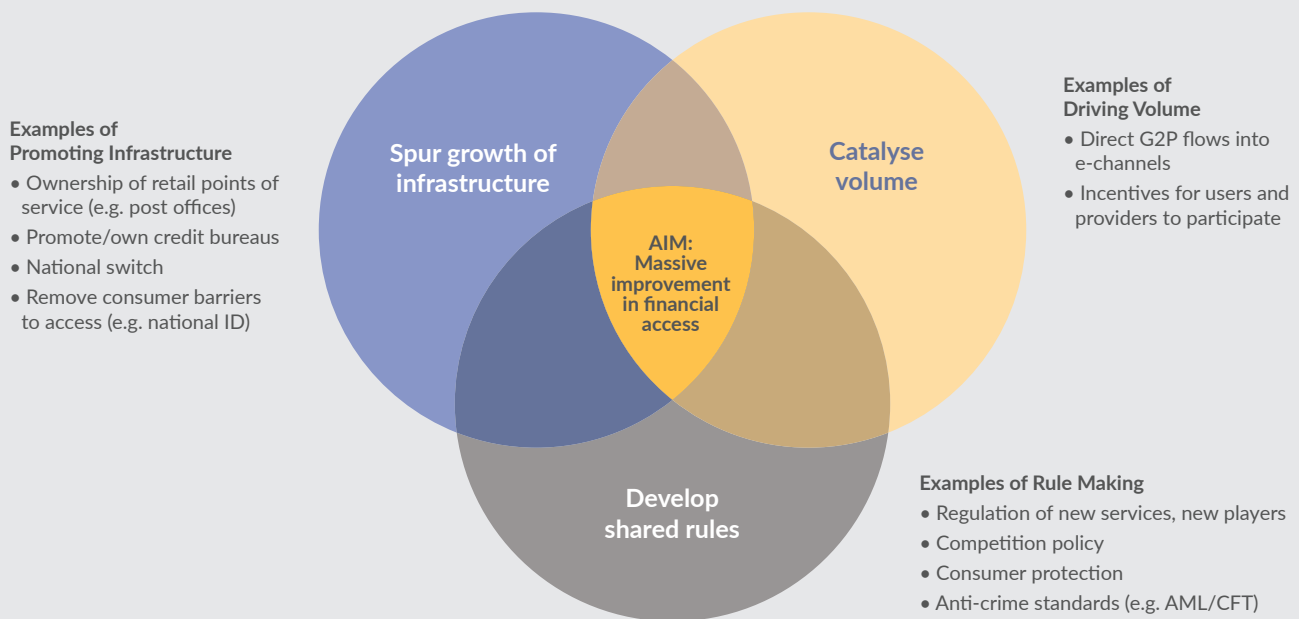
Examples of
Promoting Infrastructure
• Ownership of retail points of service (e.g. post offices)
• Promote/own credit bureaus
• National switch
• Remove consumer barriers to access (e.g. national ID)

Spur growth of infrastructure

Catalyse volume

AIM: Massive improvement in financial access

Develop shared rules

Examples of
Driving Volume
• Direct G2P flows into e-channels
• Incentives for users and providers to participate

Examples of Rule Making
• Regulation of new services, new players
• Competition policy
• Consumer protection
• Anti-crime standards (e.g. AML/CFT)